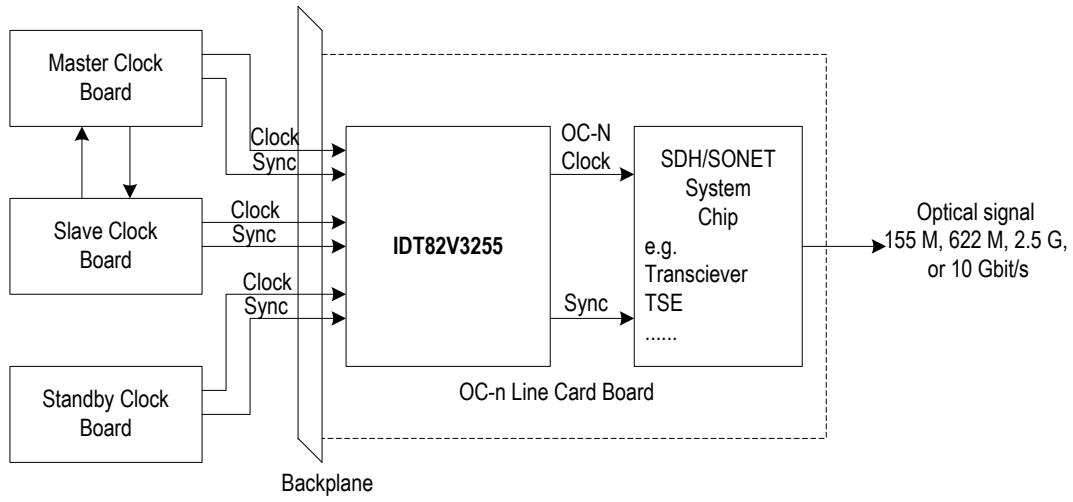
Master Clock Board

Clock
Sync

Slave Clock Board

Clock
Sync

Clock
Sync

Standby Clock Board

Backplane

IDT82V3255

OC-N Clock

Sync

SDH/SONET System Chip
e.g.
Transciever
TSE
......

OC-n Line Card Board

Optical signal
155 M, 622 M, 2.5 G, or 10 Gbit/s